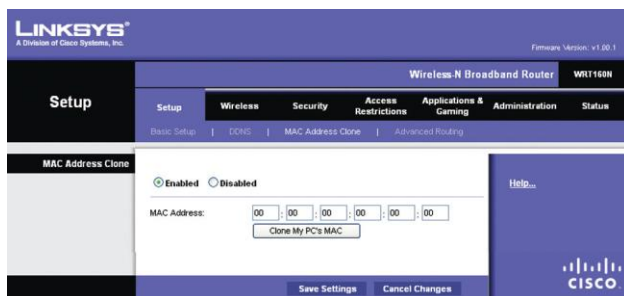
LINKSYS®
A Division of Cisco Systems, Inc.

Firmware Version: v1.00.1

Wireless-N Broadband Router WRT160N

Setup

Setup | Wireless | Security | Access Restrictions | Applications & Gaming | Administration | Status

Basic Setup | DDNS | MAC Address Clone | Advanced Routing

MAC Address Clone

Enabled Disabled

MAC Address: 00 : 00 : 00 : 00 : 00 : 00

Clone My PC's MAC

Help...

Save Settings Cancel Changes

cisco